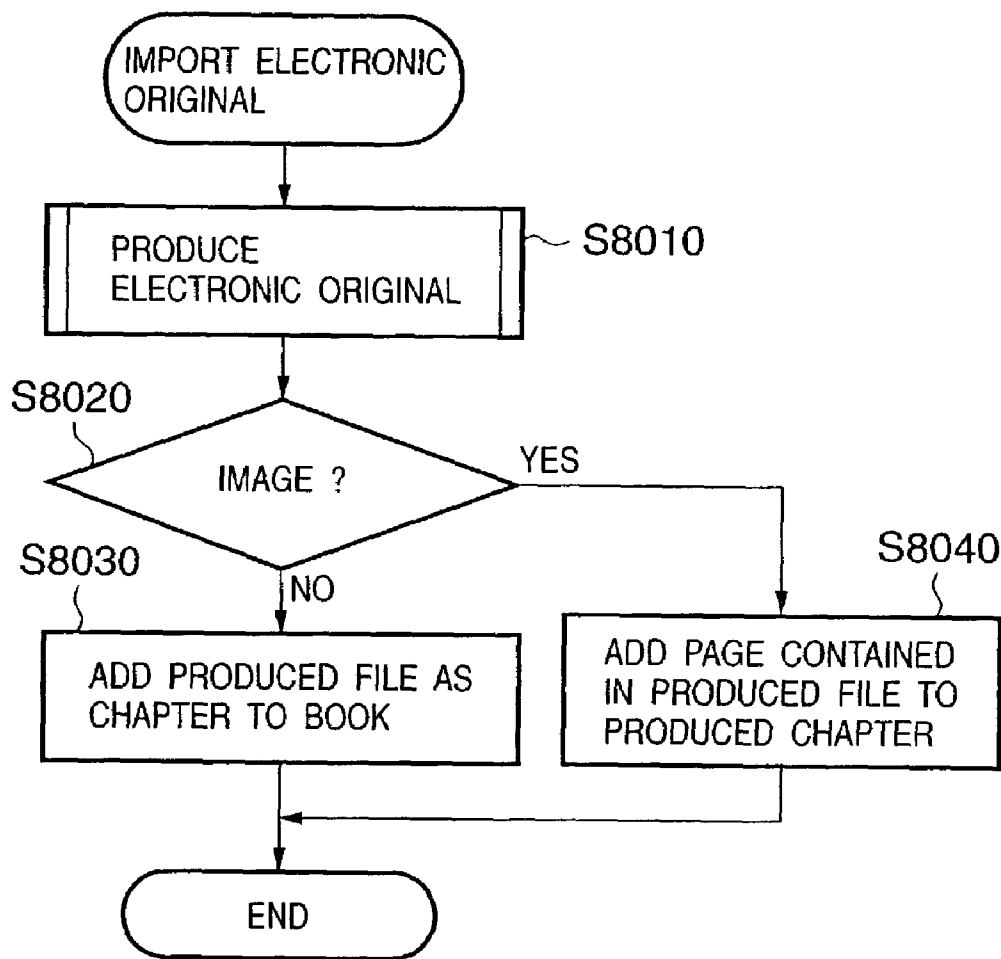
IMPORT ELECTRONIC ORIGINAL

PRODUCE ELECTRONIC ORIGINAL

S8010

S8020

IMAGE ?

YES

NO

S8030

ADD PRODUCED FILE AS CHAPTER TO BOOK

S8040

ADD PAGE CONTAINED IN PRODUCED FILE TO PRODUCED CHAPTER

END